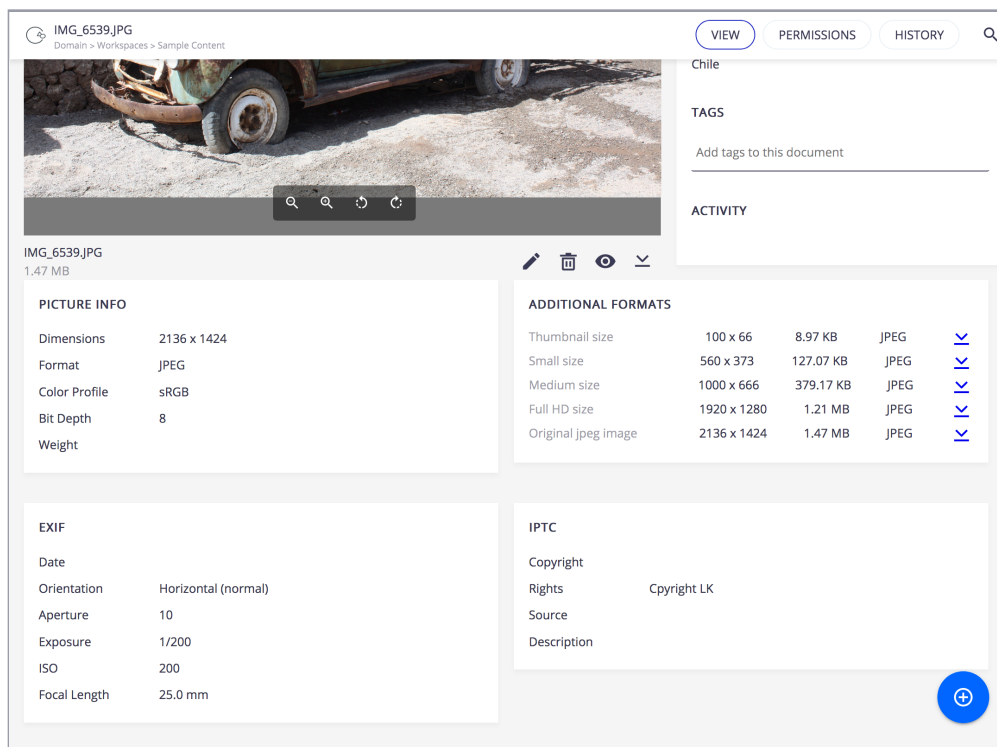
IMG_6539.JPG
Domain > Workspaces > Sample Content

VIEW
PERMISSIONS
HISTORY

Chile

TAGS

Add tags to this document

ACTIVITY

IMG_6539.JPG
1.47 MB

PICTURE INFO

| | |
|---|---|
| Dimensions | 2136 x 1424 |
| Format | JPEG |
| Color Profile | sRGB |
| Bit Depth | 8 |
| Weight | |

ADDITIONAL FORMATS

| | | | |
|---|---|---|---|
| Thumbnail size | 100 x 66 | 8.97 KB | JPEG |
| Small size | 560 x 373 | 127.07 KB | JPEG |
| Medium size | 1000 x 666 | 379.17 KB | JPEG |
| Full HD size | 1920 x 1280 | 1.21 MB | JPEG |
| Original jpeg image | 2136 x 1424 | 1.47 MB | JPEG |

EXIF

| | |
|---|---|
| Date | |
| Orientation | Horizontal (normal) |
| Aperture | 10 |
| Exposure | 1/200 |
| ISO | 200 |
| Focal Length | 25.0 mm |

IPTC

| | |
|---|---|
| Copyright | |
| Rights | Copyright LK |
| Source | |
| Description | |